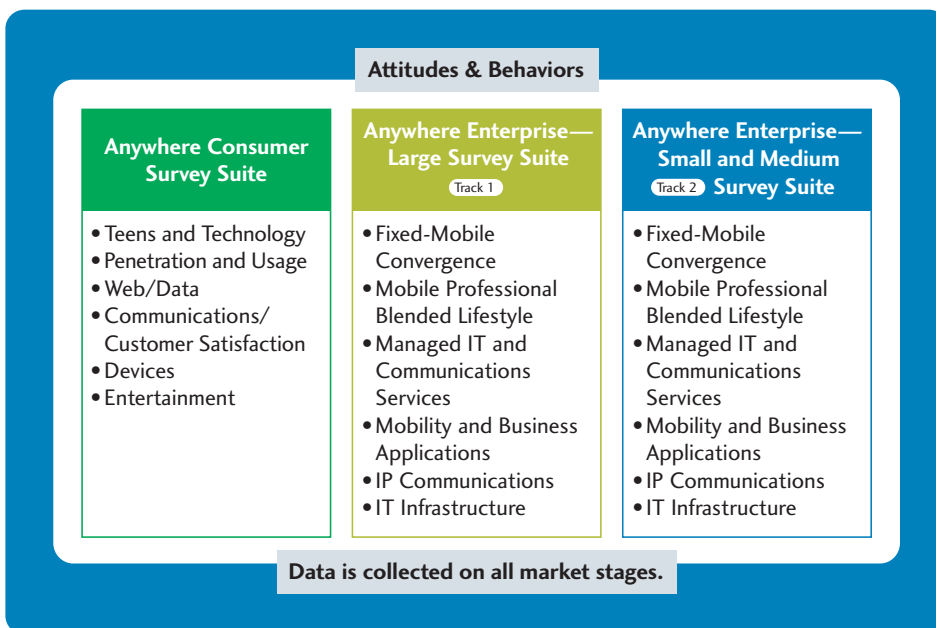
Attitudes & Behaviors

Anywhere Consumer Survey Suite

• Teens and Technology
• Penetration and Usage
• Web/Data
• Communications/ Customer Satisfaction
• Devices
• Entertainment

Anywhere Enterprise— Large Survey Suite
Track 1

• Fixed-Mobile Convergence
• Mobile Professional Blended Lifestyle
• Managed IT and Communications Services
• Mobility and Business Applications
• IP Communications
• IT Infrastructure

Anywhere Enterprise— Small and Medium
Track 2 Survey Suite

• Fixed-Mobile Convergence
• Mobile Professional Blended Lifestyle
• Managed IT and Communications Services
• Mobility and Business Applications
• IP Communications
• IT Infrastructure

Data is collected on all market stages.